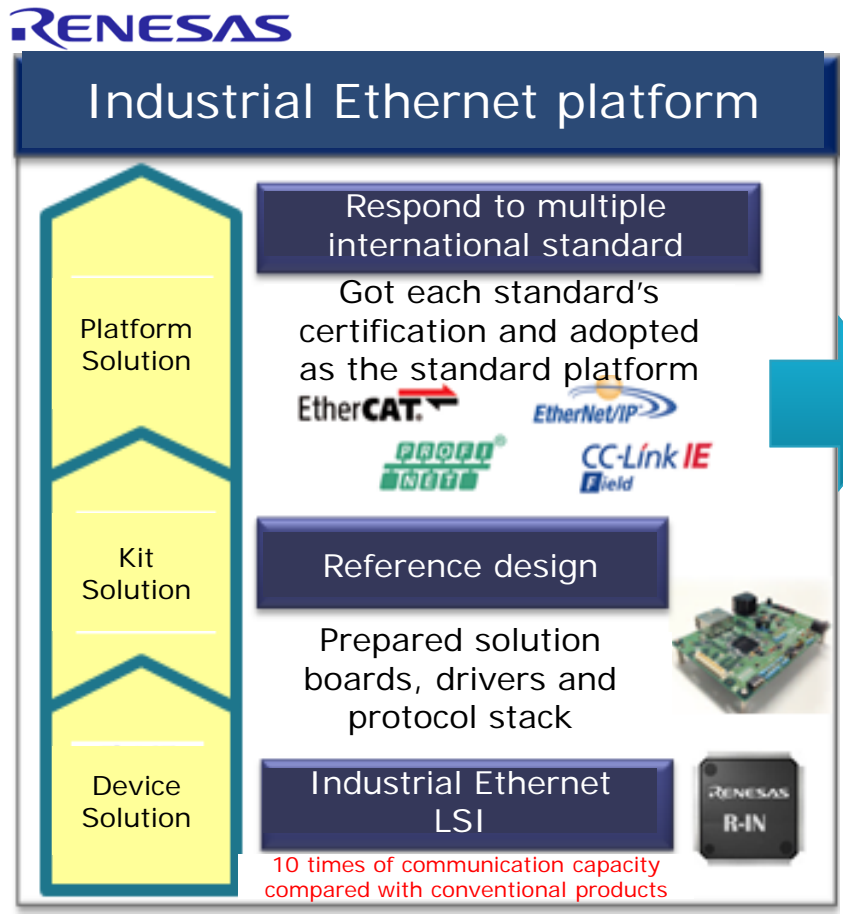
RENESAS

Industrial Ethernet platform

Platform Solution

Respond to multiple international standard

Got each standard's certification and adopted as the standard platform

EtherCAT.

EtherNet/IP

PROFI NET

CC-Link IE Field

Kit Solution

Reference design

Prepared solution boards, drivers and protocol stack

Device Solution

Industrial Ethernet LSI

RENESAS R-IN

10 times of communication capacity compared with conventional products